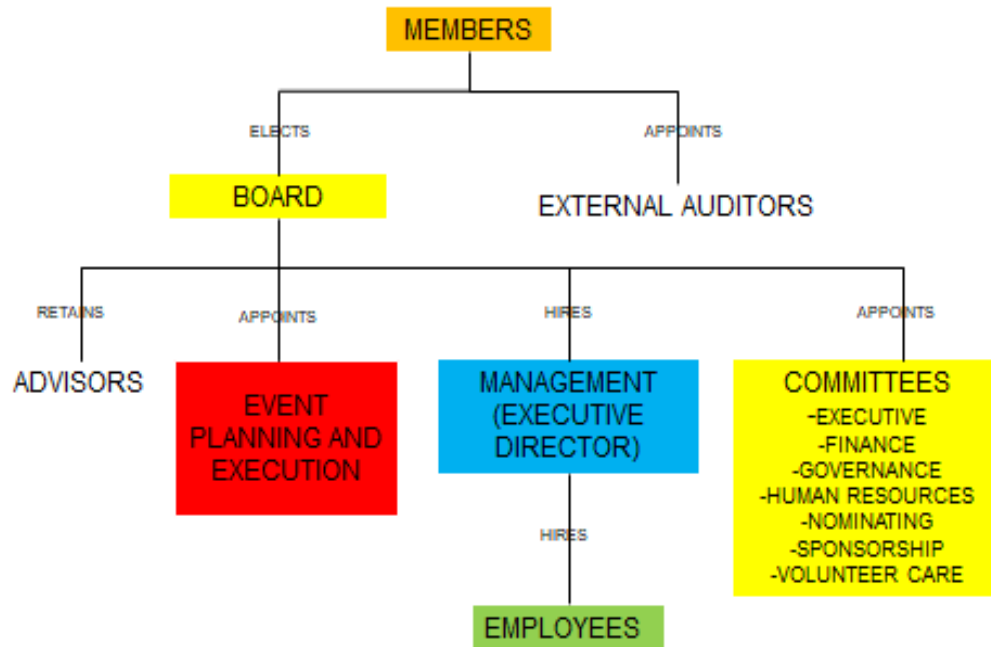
MEMBERS

ELECTS

APPOINTS

BOARD

EXTERNAL AUDITORS

RETAINS

APPOINTS

HIRES

APPOINTS

ADVISORS

EVENT PLANNING AND EXECUTION

MANAGEMENT (EXECUTIVE DIRECTOR)

COMMITTEES
-EXECUTIVE
-FINANCE
-GOVERNANCE
-HUMAN RESOURCES
-NOMINATING
-SPONSORSHIP
-VOLUNTEER CARE

HIRES

EMPLOYEES